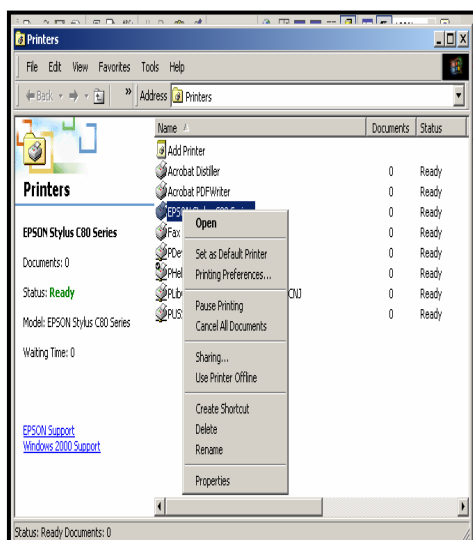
Printers

File Edit View Favorites Tools Help

Back Address Printers

Printers

EPSON Stylus C80 Series

Documents: 0

Status: Ready

Model: EPSON Stylus C80 Series

Waiting Time: 0

EPSON Support
Windows 2000 Support

| Name | Documents | Status |
|---|---|---|
| Add Printer | | |
| Acrobat Distiller | 0 | Ready |
| Acrobat PDFWriter | 0 | Ready |
| EPSON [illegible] | 0 | Ready |
| Fax | 0 | Ready |
| PDe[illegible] | 0 | Ready |
| PHe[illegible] | 0 | Ready |
| PLib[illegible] CN) | 0 | Ready |
| PUS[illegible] | 0 | Ready |

Open
Set as Default Printer
Printing Preferences...
Pause Printing
Cancel All Documents
Sharing...
Use Printer Offline
Create Shortcut
Delete
Rename
Properties

Status: Ready Documents: 0